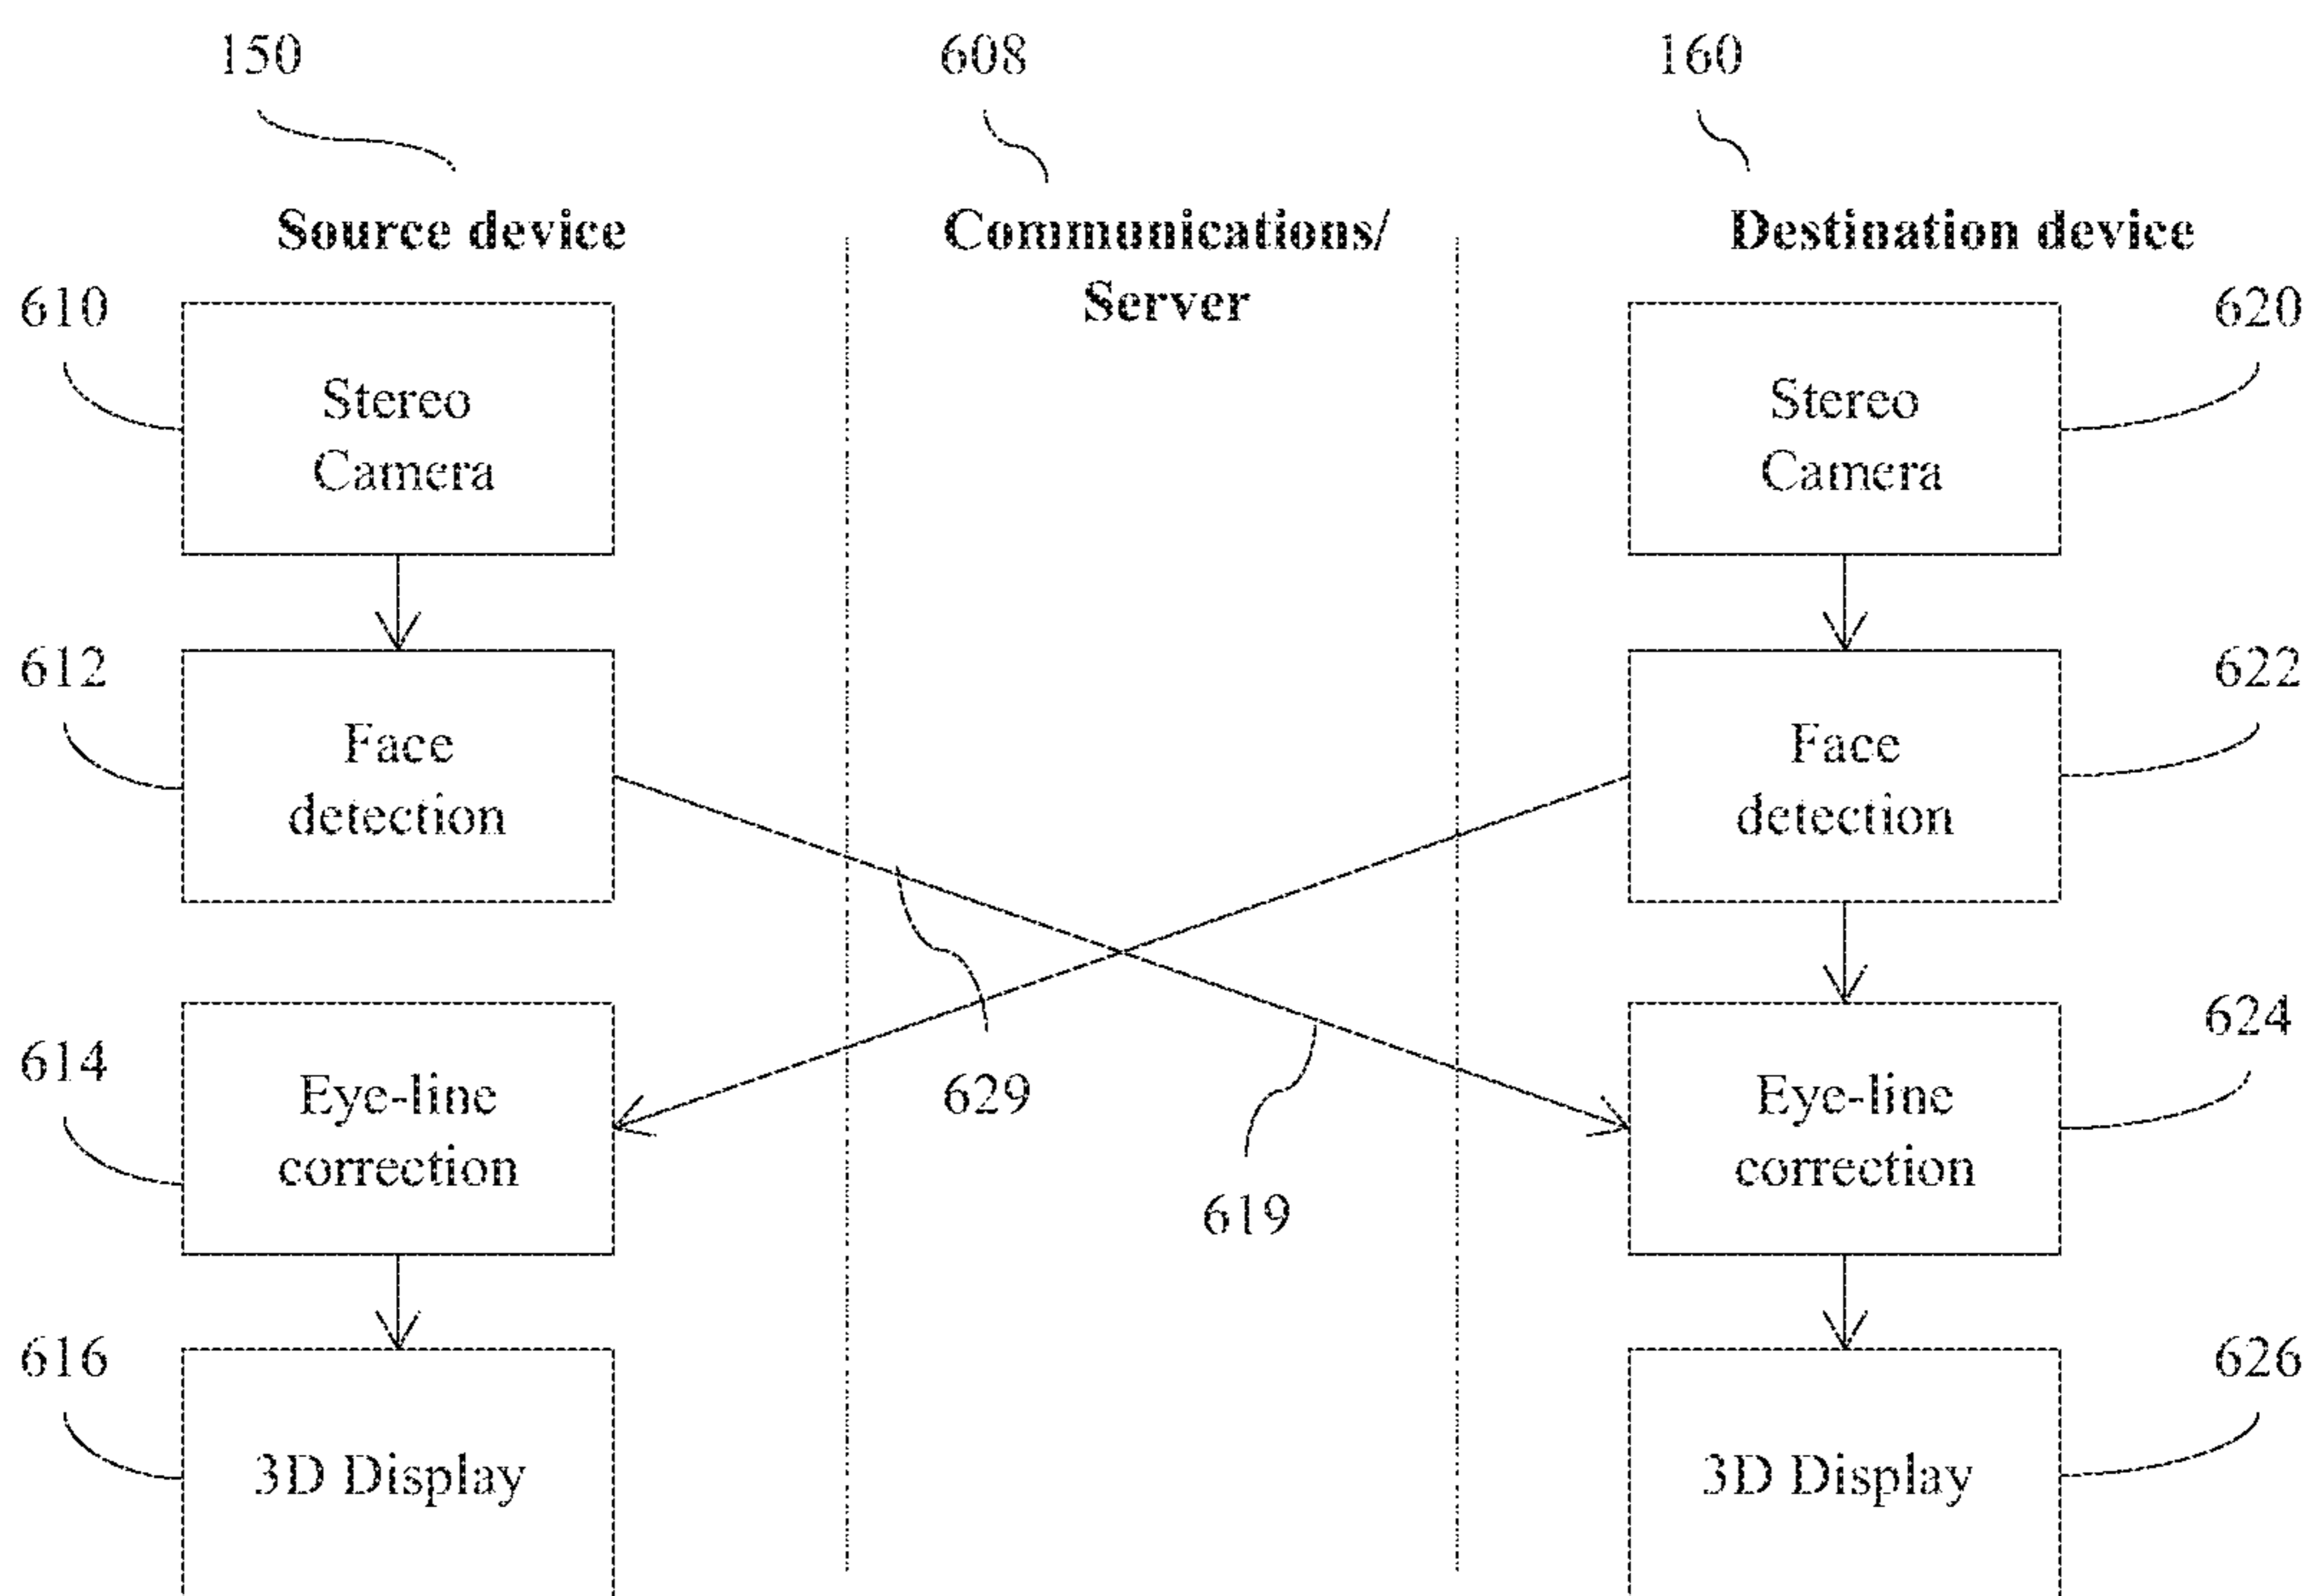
150

608

160

Source device

Communications/ Server

Destination device

610

Stereo Camera

620

Stereo Camera

612

Face detection

622

Face detection

614

Eye-line correction

629

619

624

Eye-line correction

616

3D Display

626

3D Display